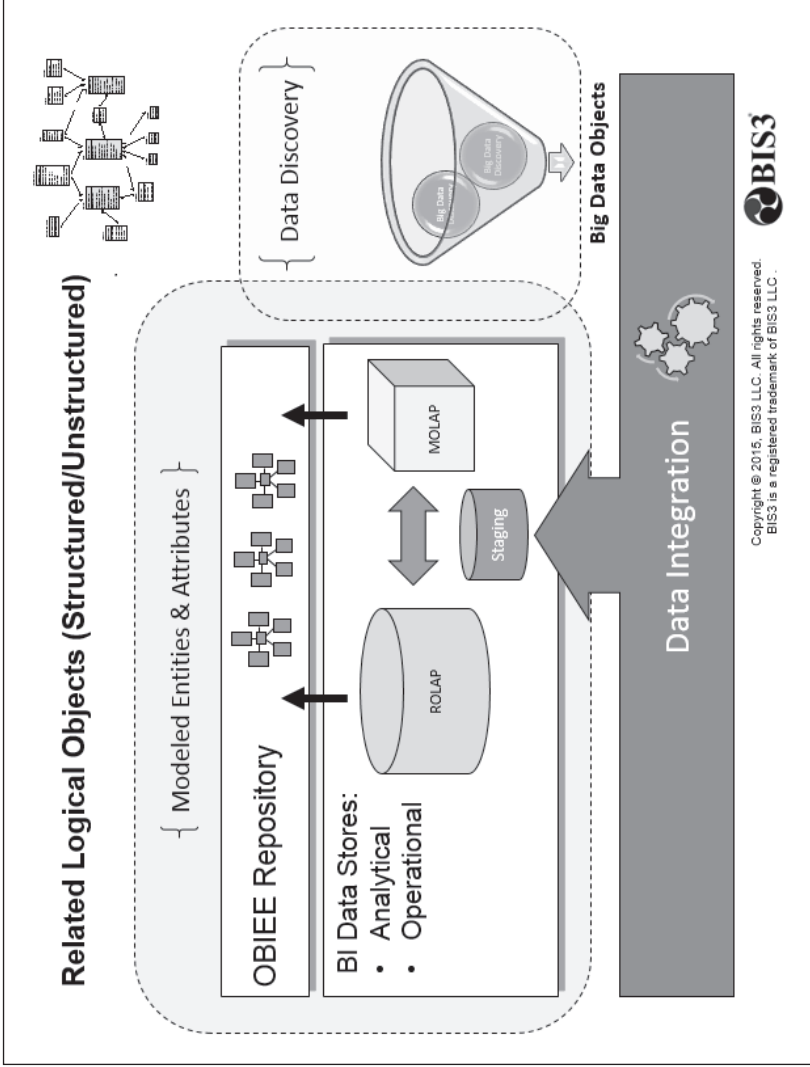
Related Logical Objects (Structured/Unstructured)

Modeled Entities & Attributes

OBIEE Repository

BI Data Stores:
• Analytical
• Operational

ROLAP

Staging

MOLAP

Data Discovery

Big Data Discovery

Big Data Discovery

Big Data Objects

Data Integration

Copyright © 2015, BIS3 LLC. All rights reserved.
BIS3 is a registered trademark of BIS3 LLC.

BIS3